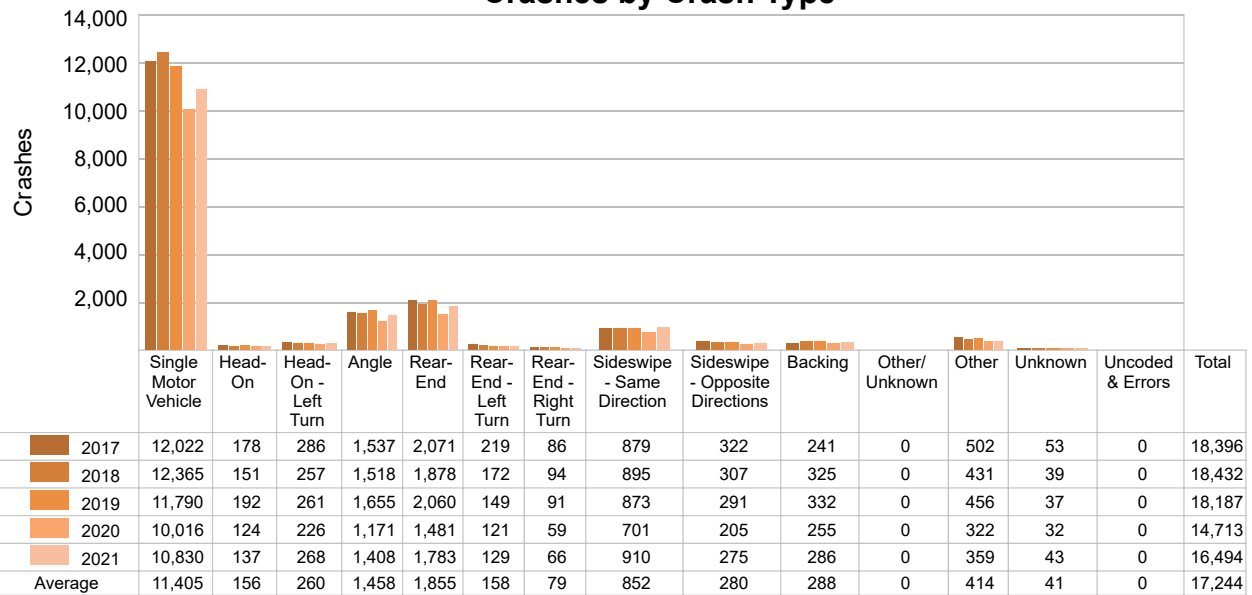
Crashes by Crash Type

Crashes

14,000
12,000
10,000
8,000
6,000
4,000
2,000

| | Single Motor Vehicle | Head-On | Head-On - Left Turn | Angle | Rear-End | Rear-End - Left Turn | Rear-End - Right Turn | Sideswipe - Same Direction | Sideswipe - Opposite Directions | Backing | Other/ Unknown | Other | Unknown | Uncoded & Errors | Total |
|---|---|---|---|---|---|---|---|---|---|---|---|---|---|---|---|
| 2017 | 12,022 | 178 | 286 | 1,537 | 2,071 | 219 | 86 | 879 | 322 | 241 | 0 | 502 | 53 | 0 | 18,396 |
| 2018 | 12,365 | 151 | 257 | 1,518 | 1,878 | 172 | 94 | 895 | 307 | 325 | 0 | 431 | 39 | 0 | 18,432 |
| 2019 | 11,790 | 192 | 261 | 1,655 | 2,060 | 149 | 91 | 873 | 291 | 332 | 0 | 456 | 37 | 0 | 18,187 |
| 2020 | 10,016 | 124 | 226 | 1,171 | 1,481 | 121 | 59 | 701 | 205 | 255 | 0 | 322 | 32 | 0 | 14,713 |
| 2021 | 10,830 | 137 | 268 | 1,408 | 1,783 | 129 | 66 | 910 | 275 | 286 | 0 | 359 | 43 | 0 | 16,494 |
| Average | 11,405 | 156 | 260 | 1,458 | 1,855 | 158 | 79 | 852 | 280 | 288 | 0 | 414 | 41 | 0 | 17,244 |